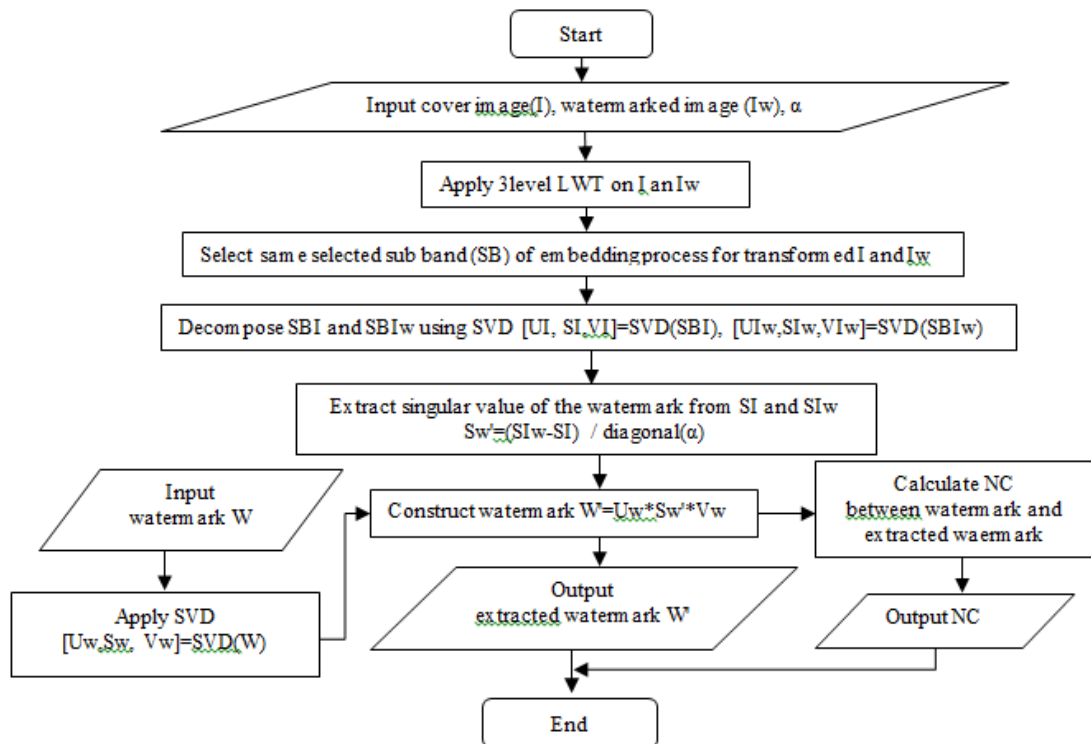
Start

Input cover image(I), watermarked image (Iw), α

Apply 3level LWT on I an Iw

Select same selected sub band (SB) of embedding process for transformed I and Iw

Decompose SBI and SBIw using SVD [UI, SI,VI]=SVD(SBI), [UIw,SIw,VIw]=SVD(SBIw)

Extract singular value of the watermark from SI and SIw
Sw'=(SIw-SI) / diagonal(α)

Input watermark W

Construct watermark W'=Uw*Sw'*Vw

Calculate NC between watermark and extracted waermark

Apply SVD [Uw,Sw, Vw]=SVD(W)

Output extracted watermark W'

Output NC

End